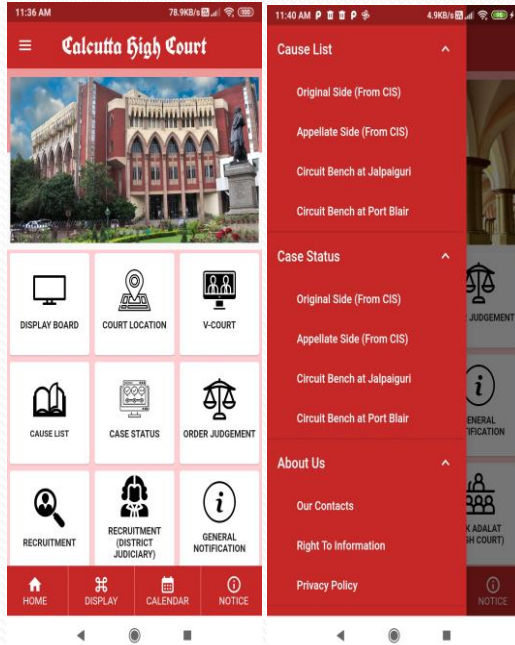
11:36 AM 78.9KB/s

Calcutta High Court

DISPLAY BOARD
COURT LOCATION
V-COURT
CAUSE LIST
CASE STATUS
ORDER JUDGEMENT
RECRUITMENT
RECRUITMENT (DISTRICT JUDICIARY)
GENERAL NOTIFICATION

HOME
DISPLAY
CALENDAR
NOTICE

11:40 AM 4.9KB/s

Cause List
Original Side (From CIS)
Appellate Side (From CIS)
Circuit Bench at Jalpaiguri
Circuit Bench at Port Blair

Case Status
Original Side (From CIS)
Appellate Side (From CIS)
Circuit Bench at Jalpaiguri
Circuit Bench at Port Blair

About Us
Our Contacts
Right To Information
Privacy Policy

JUDGEMENT
ENERAL TIFICATION
K ADALAT GH COURT)
NOTICE